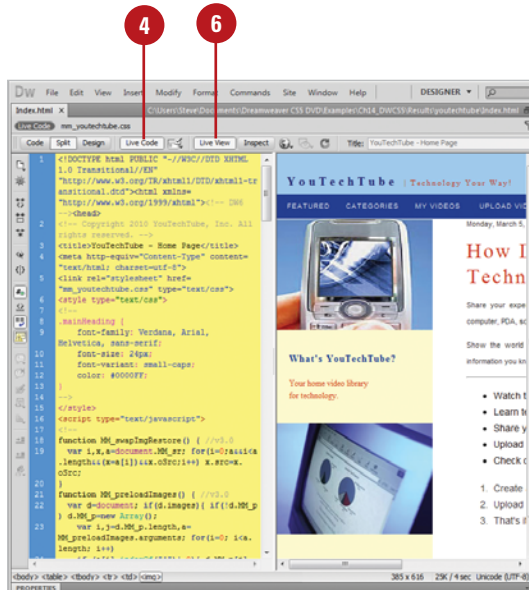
4

6

Dw File Edit View Insert Modify Format Commands Site Window Help DESIGNER

Index.html × C:\Users\Steve\Documents\Dreamweaver CS5 DVD\Examples\Ch14_DWCS5\Results\youtechtube\Index.html

Live Code mm_youtechtube.css

Code Split Design Live Code Live View Inspect Title: YouTechTube - Home Page

1 <!DOCTYPE html PUBLIC "-//W3C//DTD XHTML 1.0 Transitional//EN" "http://www.w3.org/TR/xhtml1/DTD/xhtml1-transitional.dtd"><html xmlns="http://www.w3.org/1999/xhtml"><!-- DW6 --><head>
2 <!-- Copyright 2010 YouTechTube, Inc. All rights reserved. -->
3 <title>YouTechTube - Home Page</title>
4 <meta http-equiv="Content-Type" content="text/html; charset=utf-8">
5 <link rel="stylesheet" href="mm_youtechtube.css" type="text/css">
6 <style type="text/css">
7 <!--
8 .mainHeading {
9 font-family: Verdana, Arial, Helvetica, sans-serif;
10 font-size: 24px;
11 font-variant: small-caps;
12 color: #0000FF;
13 }
14 -->
15 </style>
16 <script type="text/javascript">
17 <!--
18 function MM_swapImgRestore() { //v3.0
19 var i,x,a=document.MM_sr; for(i=0;a&&i<a.length&&(x=a[i])&&x.oSrc;i++) x.src=x.oSrc;
20 }
21 function MM_preloadImages() { //v3.0
22 var d=document; if(d.images){ if(!d.MM_p) d.MM_p=new Array();
23 var i,j=d.MM_p.length,a=MM_preloadImages.arguments; for(i=0; i<a.length; i++)

YouTechTube | Technology Your Way!

FEATURED CATEGORIES MY VIDEOS UPLOAD VI

Monday, March 5,

How I
Techn

Share your expe
computer, PDA, sc

Show the world
information you kn

What's YouTechTube?

Your home video library
for technology.

• Watch t
• Learn t
• Share y
• Upload
• Check c

1. Create
2. Upload
3. That's i

<body> <table> <tbody> <tr> <td> <img> 385 x 616 25K / 4 sec Unicode (UTF-8)

PROPERTIES